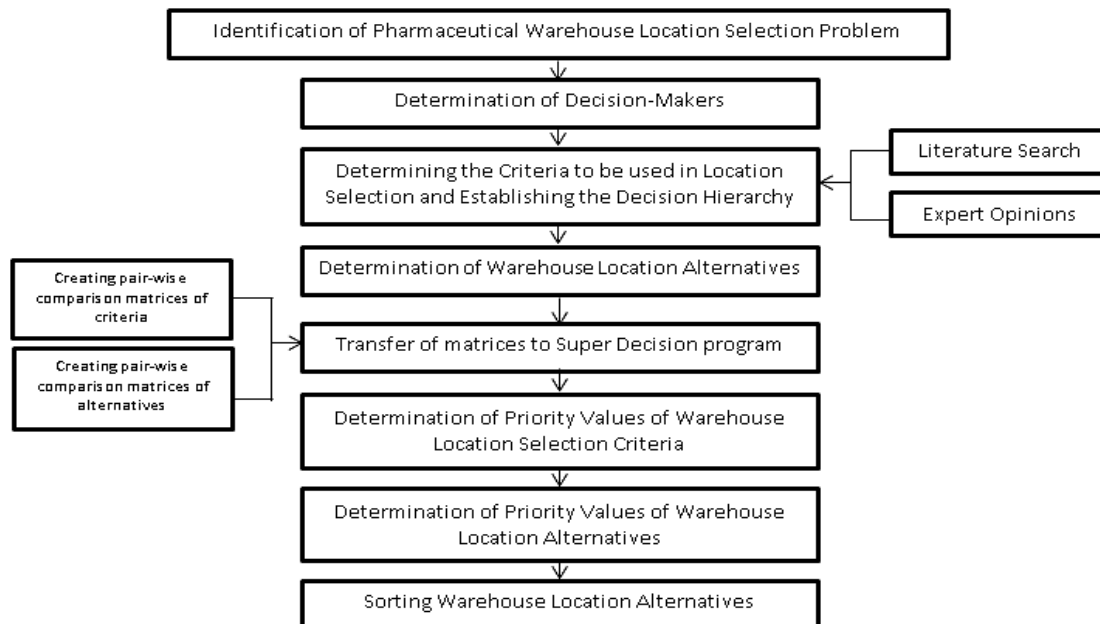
Identification of Pharmaceutical Warehouse Location Selection Problem

Determination of Decision-Makers

Determining the Criteria to be used in Location Selection and Establishing the Decision Hierarchy

Literature Search

Expert Opinions

Determination of Warehouse Location Alternatives

Creating pair-wise comparison matrices of criteria

Creating pair-wise comparison matrices of alternatives

Transfer of matrices to Super Decision program

Determination of Priority Values of Warehouse Location Selection Criteria

Determination of Priority Values of Warehouse Location Alternatives

Sorting Warehouse Location Alternatives